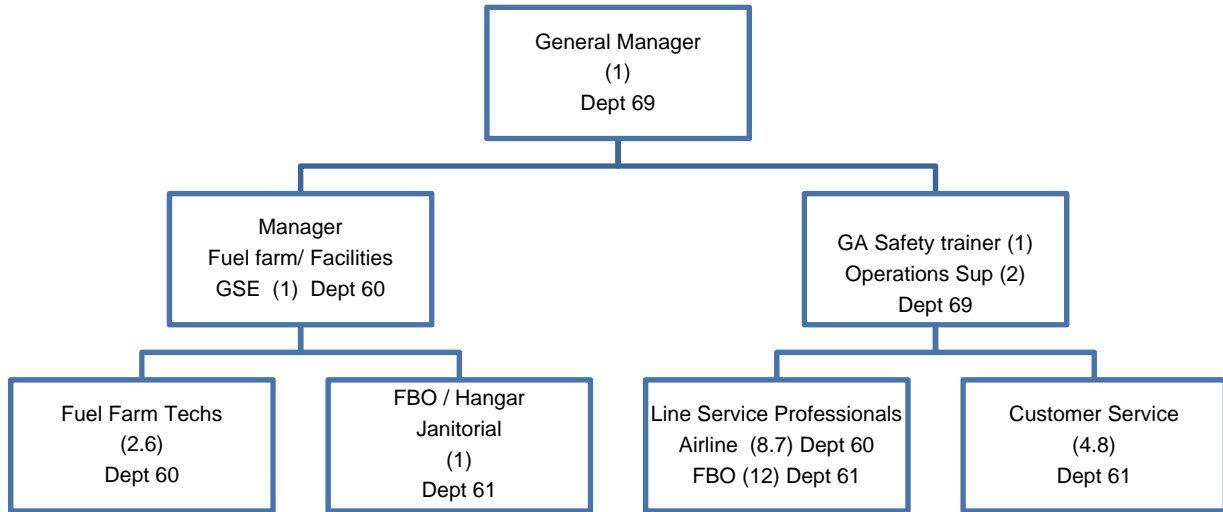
General Manager
(1)
Dept 69

Manager
Fuel farm/ Facilities
GSE (1) Dept 60

GA Safety trainer (1)
Operations Sup (2)
Dept 69

Fuel Farm Techs
(2.6)
Dept 60

FBO / Hangar
Janitorial
(1)
Dept 61

Line Service Professionals
Airline (8.7) Dept 60
FBO (12) Dept 61

Customer Service
(4.8)
Dept 61